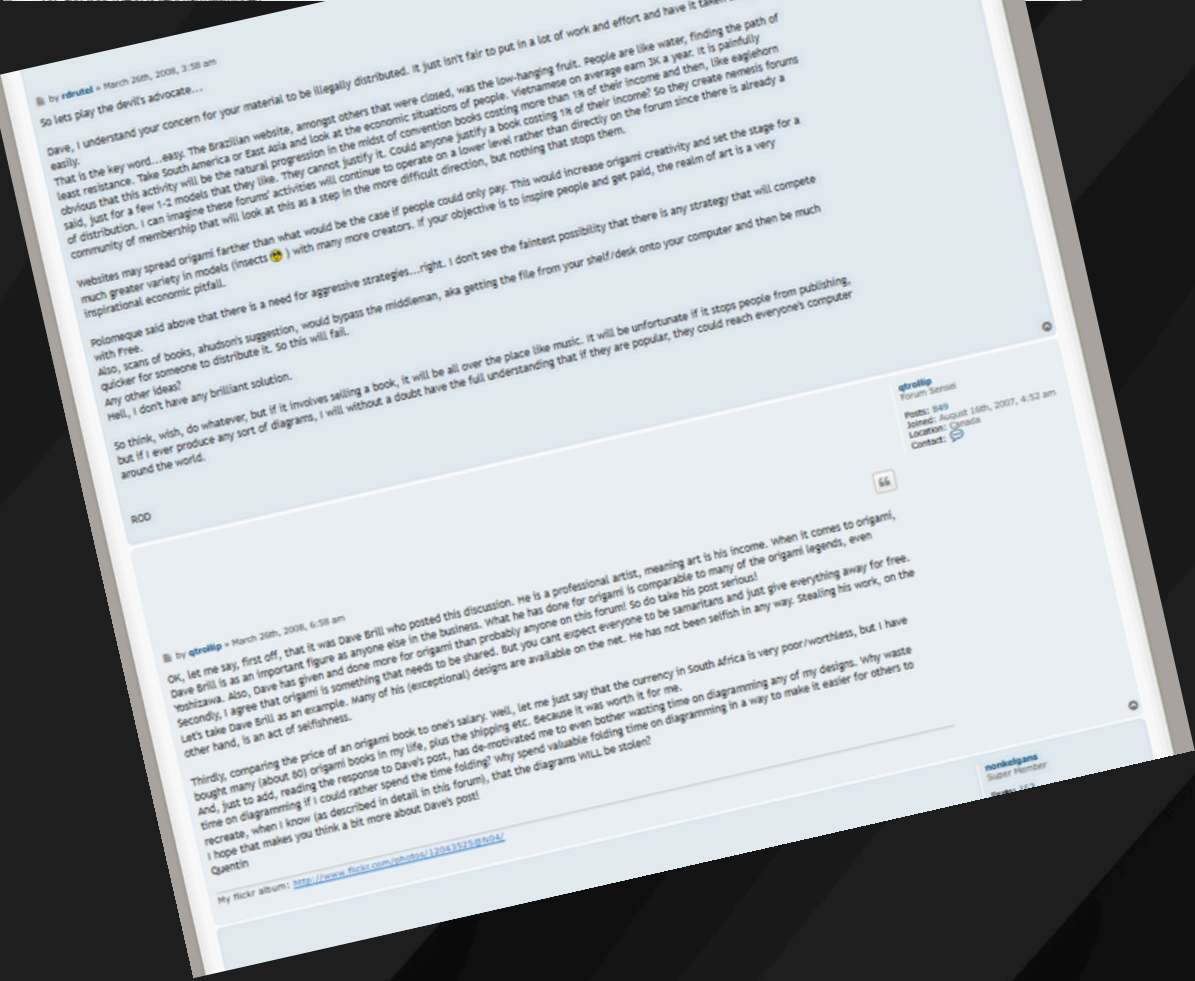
by rdrutel » March 26th, 2008, 3:58 am

So lets play the devil's advocate...

Dave, I understand your concern for your material to be illegally distributed. It just isn't fair to put in a lot of work and effort and have it taken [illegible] easily.

That is the key word....easy. The Brazilian website, amongst others that were closed, was the low-hanging fruit. People are like water, finding the path of least resistance. Take South America or East Asia and look at the economic situations of people. Vietnamese on average earn 3K a year. It is painfully obvious that this activity will be the natural progression in the midst of convention books costing more than 1% of their income and then, like eaglehorn said, just for a few 1-2 models that they like. They cannot justify it. Could anyone justify a book costing 1% of their income? So they create nemesis forums of distribution. I can imagine these forums' activities will continue to operate on a lower level rather than directly on the forum since there is already a community of membership that will look at this as a step in the more difficult direction, but nothing that stops them.

Websites may spread origami farther than what would be the case if people could only pay. This would increase origami creativity and set the stage for a much greater variety in models (insects ) with many more creators. If your objective is to inspire people and get paid, the realm of art is a very inspirational economic pitfall.

Polomeque said above that there is a need for aggressive strategies....right. I don't see the faintest possibility that there is any strategy that will compete with Free.

Also, scans of books, ahudson's suggestion, would bypass the middleman, aka getting the file from your shelf/desk onto your computer and then be much quicker for someone to distribute it. So this will fail.

Any other ideas?

Hell, I don't have any brilliant solution.

So think, wish, do whatever, but if it involves selling a book, it will be all over the place like music. It will be unfortunate if it stops people from publishing, but if I ever produce any sort of diagrams, I will without a doubt have the full understanding that if they are popular, they could reach everyone's computer around the world.

ROD

qtrollip
Forum Sensei
Posts: 849
Joined: August 16th, 2007, 4:52 am
Location: Canada
Contact:

by qtrollip » March 26th, 2008, 6:58 am

OK, let me say, first off, that it was Dave Brill who posted this discussion. He is a professional artist, meaning art is his income. When it comes to origami, Dave Brill is as an important figure as anyone else in the business. What he has done for origami is comparable to many of the origami legends, even Yoshizawa. Also, Dave has given and done more for origami than probably anyone on this forum! So do take his post serious!

Secondly, I agree that origami is something that needs to be shared. But you cant expect everyone to be samaritans and just give everything away for free. Let's take Dave Brill as an example. Many of his (exceptional) designs are available on the net. He has not been selfish in any way. Stealing his work, on the other hand, is an act of selfishness.

Thirdly, comparing the price of an origami book to one's salary. Well, let me just say that the currency in South Africa is very poor/worthless, but I have bought many (about 80) origami books in my life, plus the shipping etc. Because it was worth it for me.

And, just to add, reading the response to Dave's post, has de-motivated me to even bother wasting time on diagramming any of my designs. Why waste time on diagramming if I could rather spend the time folding? Why spend valuable folding time on diagramming in a way to make it easier for others to recreate, when I know (as described in detail in this forum), that the diagrams WILL be stolen?

I hope that makes you think a bit more about Dave's post!

Quentin

My flickr album: http://www.flickr.com/photos/12043525@N04/

nonkolgans
Super Member